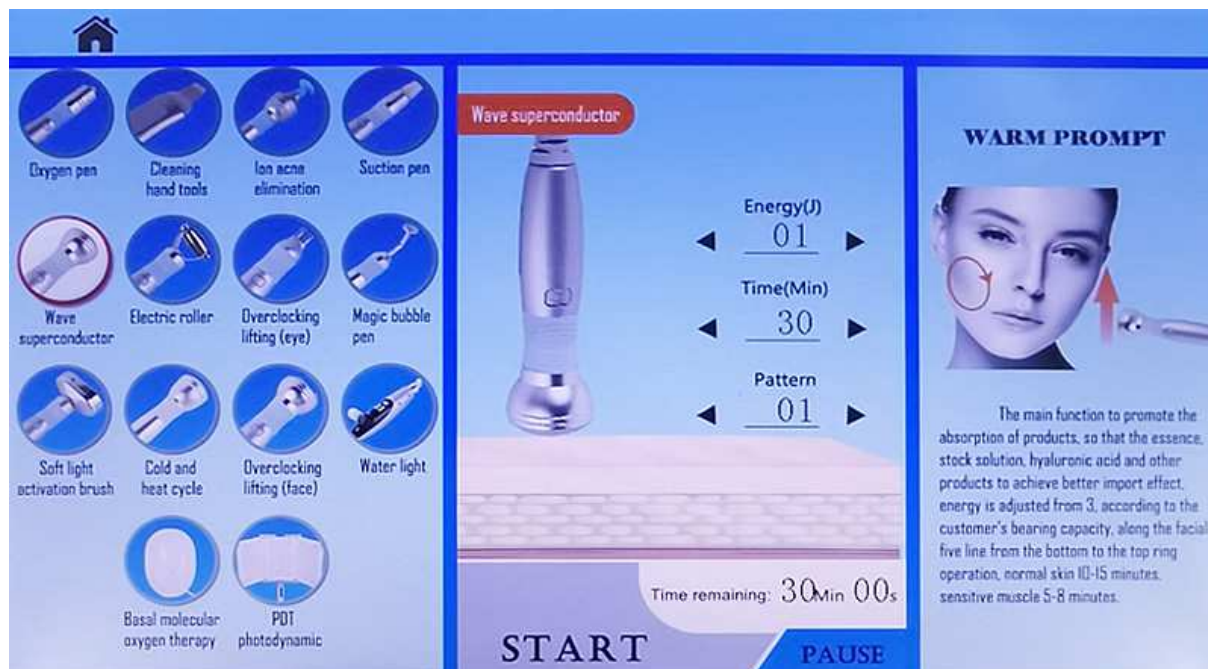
Oxygen pen

Cleaning hand tools

Ion acne elimination

Suction pen

Wave superconductor

Electric roller

Overclocking lifting (eye)

Magic bubble pen

Soft light activation brush

Cold and heat cycle

Overclocking lifting (face)

Water light

Basal molecular oxygen therapy

PDT photodynamic

Wave superconductor

Energy(J)
◀ 01 ▶

Time(Min)
◀ 30 ▶

Pattern
◀ 01 ▶

Time remaining: 30Min 00s

START

PAUSE

WARM PROMPT

The main function to promote the absorption of products, so that the essence, stock solution, hyaluronic acid and other products to achieve better import effect, energy is adjusted from 3, according to the customer's bearing capacity, along the facial five line from the bottom to the top ring operation, normal skin 10-15 minutes, sensitive muscle 5-8 minutes.